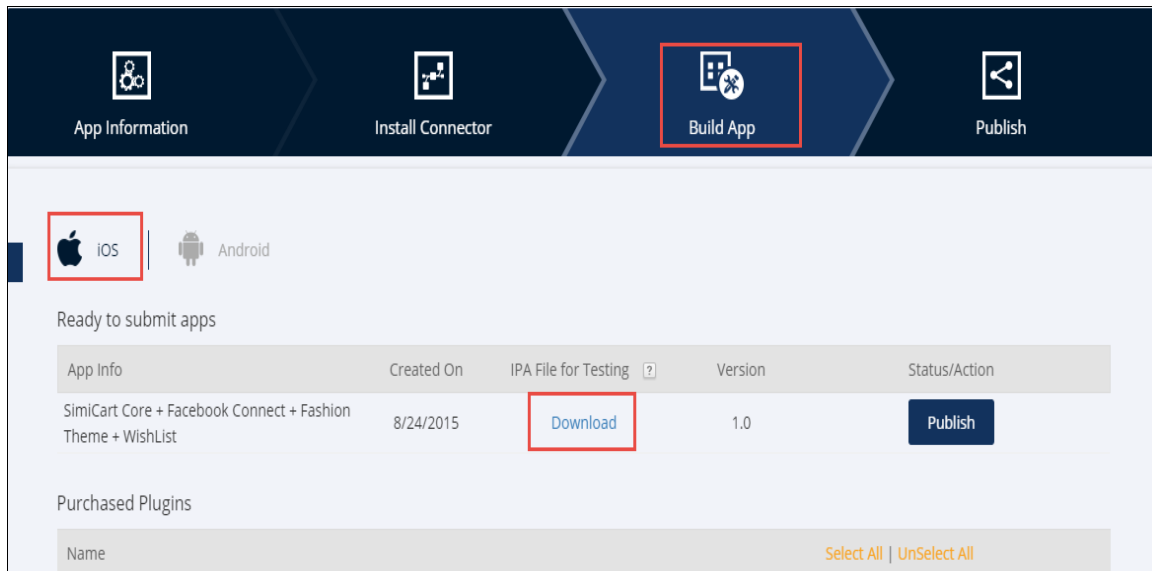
App Information

Install Connector

Build App

Publish

iOS

Android

Ready to submit apps

| App Info | Created On | IPA File for Testing ? | Version | Status/Action |
|---|---|---|---|---|
| SimiCart Core + Facebook Connect + Fashion Theme + WishList | 8/24/2015 | Download | 1.0 | Publish |

Purchased Plugins

| Name | Select All \| UnSelect All |
|---|---|